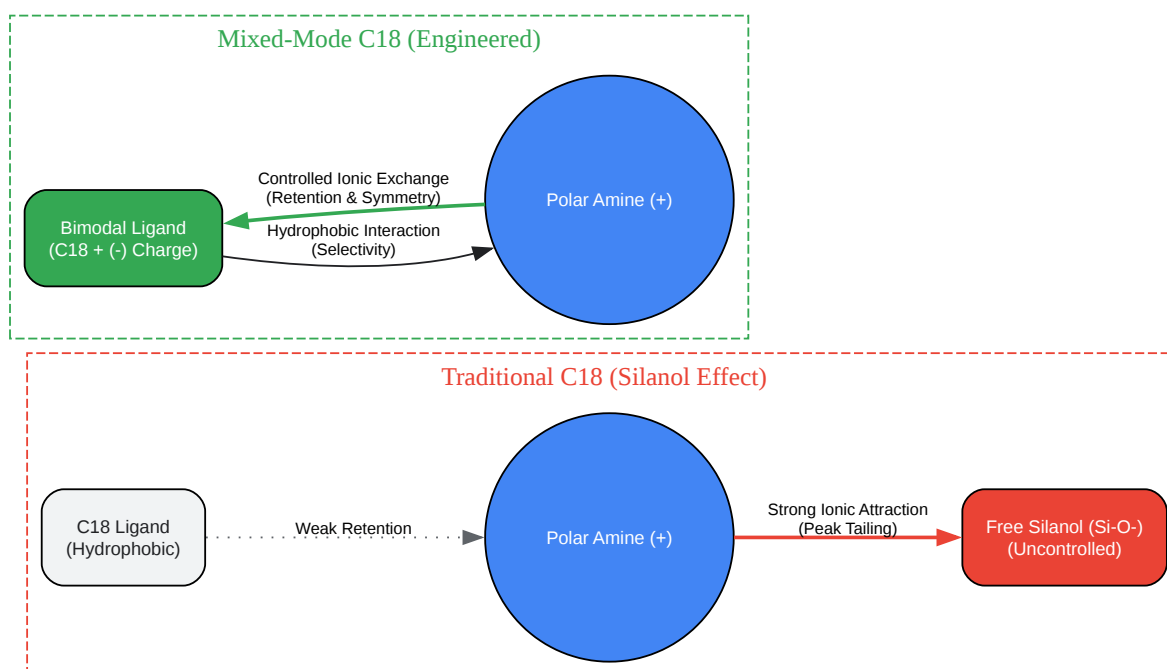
Mixed-Mode C18 (Engineered)

Bimodal Ligand
(C18 + (-) Charge)

Controlled Ionic Exchange
(Retention & Symmetry)

Hydrophobic Interaction
(Selectivity)

Polar Amine (+)

Traditional C18 (Silanol Effect)

C18 Ligand
(Hydrophobic)

Weak Retention

Polar Amine (+)

Strong Ionic Attraction
(Peak Tailing)

Free Silanol (Si-O-)
(Uncontrolled)